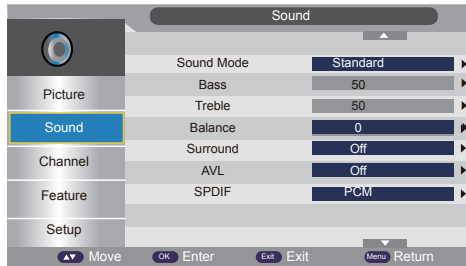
Sound

Picture
Sound
Channel
Feature
Setup

| | |
|---|---|
| Sound Mode | Standard |
| Bass | 50 |
| Treble | 50 |
| Balance | 0 |
| Surround | Off |
| AVL | Off |
| SPDIF | PCM |

Move OK Enter Exit Exit Menu Return